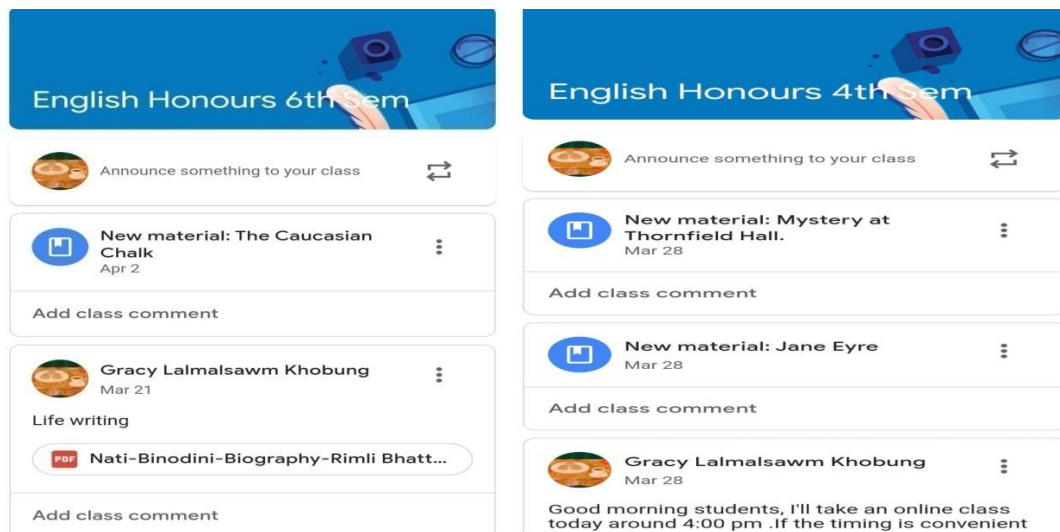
English Honours 6th Sem

Announce something to your class

New material: The Caucasian Chalk
Apr 2

Add class comment

Gracy Lalmalsawm Khobung
Mar 21

Life writing

PDF Nati-Binodini-Biography-Rimli Bhatt...

Add class comment

English Honours 4th Sem

Announce something to your class

New material: Mystery at Thornfield Hall.
Mar 28

Add class comment

New material: Jane Eyre
Mar 28

Add class comment

Gracy Lalmalsawm Khobung
Mar 28

Good morning students, I'll take an online class today around 4:00 pm .If the timing is convenient